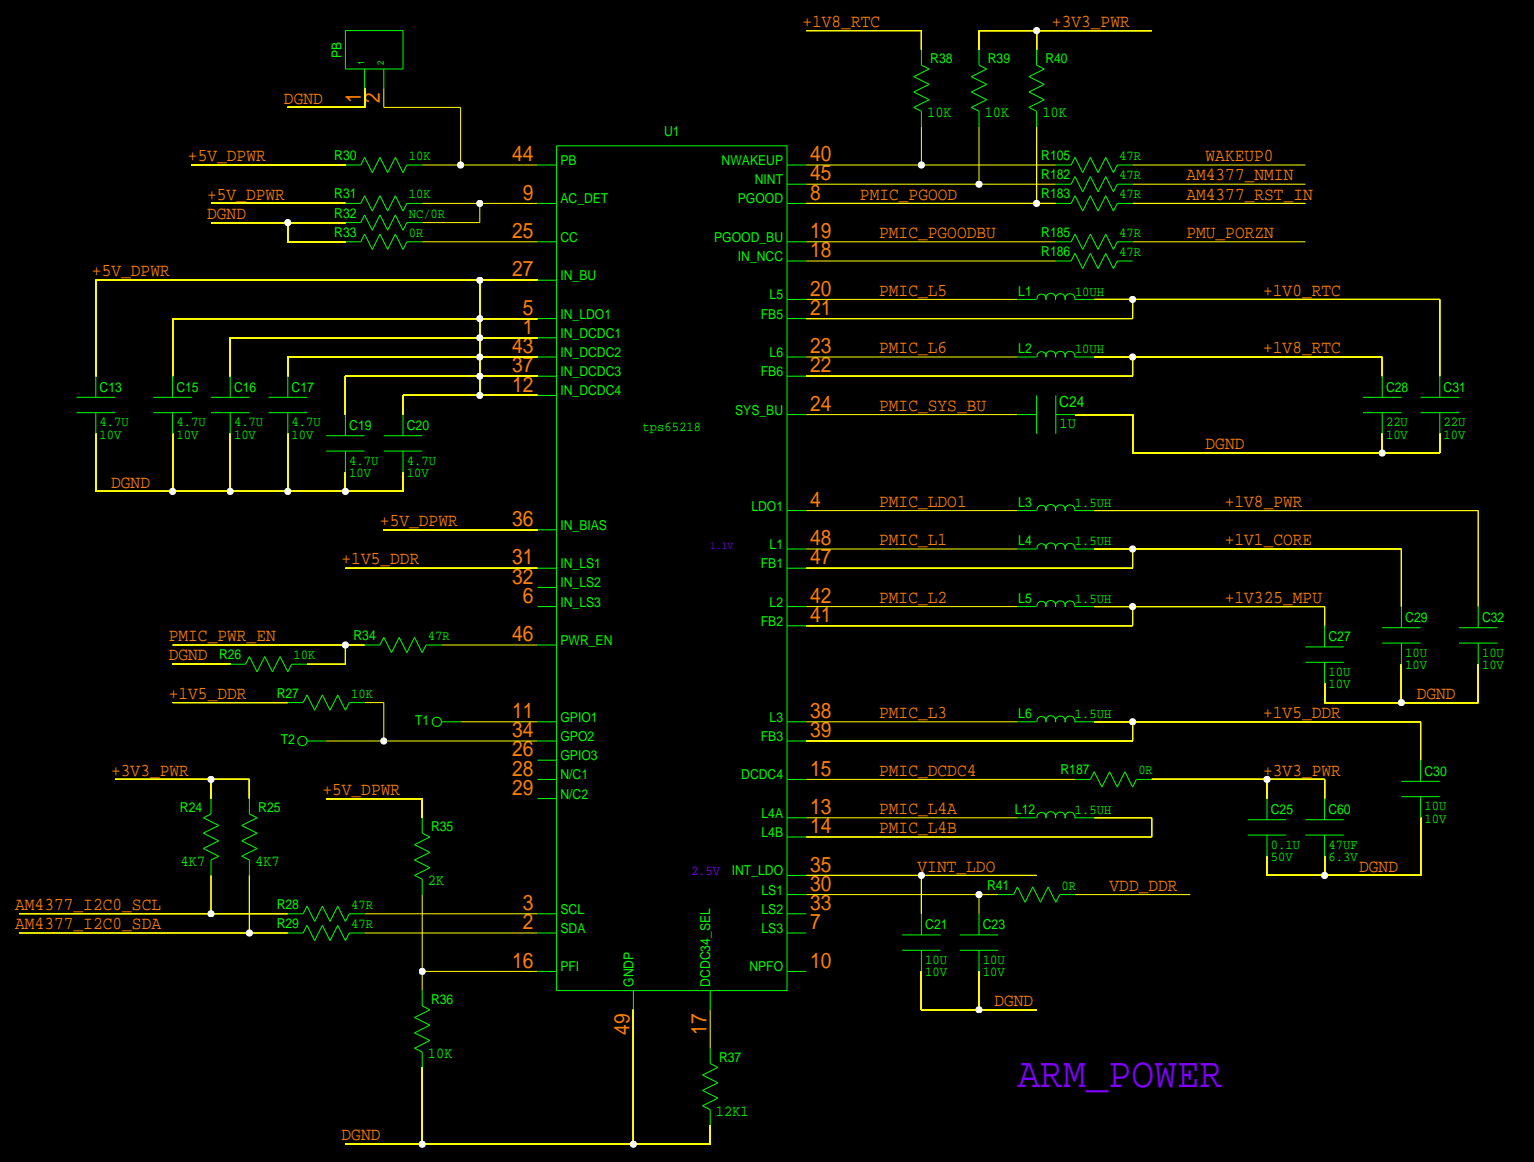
PB
1 2
DGND
U1
+5V_DPWR R30 10K 44 PB
+5V_DPWR R31 10K 9 AC_DET
DGND R32 NC/0R
R33 0R 25 CC
+5V_DPWR 27 IN_BU
5 IN_LDO1
1 IN_DCDC1
43 IN_DCDC2
37 IN_DCDC3
12 IN_DCDC4
C13 4.7U 10V
C15 4.7U 10V
C16 4.7U 10V
C17 4.7U 10V
C19 4.7U 10V
C20 4.7U 10V
DGND
tps65218
+5V_DPWR 36 IN_BIAS
+1V5_DDR 31 IN_LS1
32 IN_LS2
6 IN_LS3
PMIC_PWR_EN R34 47R 46 PWR_EN
DGND R26 10K
+1V5_DDR R27 10K
T1 11 GPIO1
T2 34 GPO2
26 GPIO3
28 N/C1
29 N/C2
+3V3_PWR
R24 4K7
R25 4K7
+5V_DPWR
R35 2K
AM4377_I2C0_SCL R28 47R 3 SCL
AM4377_I2C0_SDA R29 47R 2 SDA
16 PFI
R36 10K
DGND
GNDP 49
DCDC34_SEL 17
R37 12K1
+1V8_RTC +3V3_PWR
R38 10K R39 10K R40 10K
NWAKEUP 40 R105 47R WAKEUP0
NINT 45 R182 47R AM4377_NMIN
PGOOD 8 PMIC_PGOOD R183 47R AM4377_RST_IN
PGOOD_BU 19 PMIC_PGOODBU R185 47R PMU_PORZN
IN_NCC 18 R186 47R
L5 20 PMIC_L5 L1 10UH +1V0_RTC
FB5 21
L6 23 PMIC_L6 L2 10UH +1V8_RTC
FB6 22
SYS_BU 24 PMIC_SYS_BU C24 1U
C28 22U 10V
C31 22U 10V
DGND
LDO1 4 PMIC_LDO1 L3 1.5UH +1V8_PWR
1.1V L1 48 PMIC_L1 L4 1.5UH +1V1_CORE
FB1 47
L2 42 PMIC_L2 L5 1.5UH +1V325_MPU
FB2 41
C27 10U 10V
C29 10U 10V
C32 10U 10V
DGND
L3 38 PMIC_L3 L6 1.5UH +1V5_DDR
FB3 39
DCDC4 15 PMIC_DCDC4 R187 0R +3V3_PWR
C30 10U 10V
L4A 13 PMIC_L4A L12 1.5UH
L4B 14 PMIC_L4B
C25 0.1U 50V
C60 47UF 6.3V
DGND
2.5V INT_LDO 35 VINT_LDO
LS1 30 R41 0R VDD_DDR
LS2 33
LS3 7
C21 10U 10V
C23 10U 10V
NPFO 10
DGND
ARM_POWER